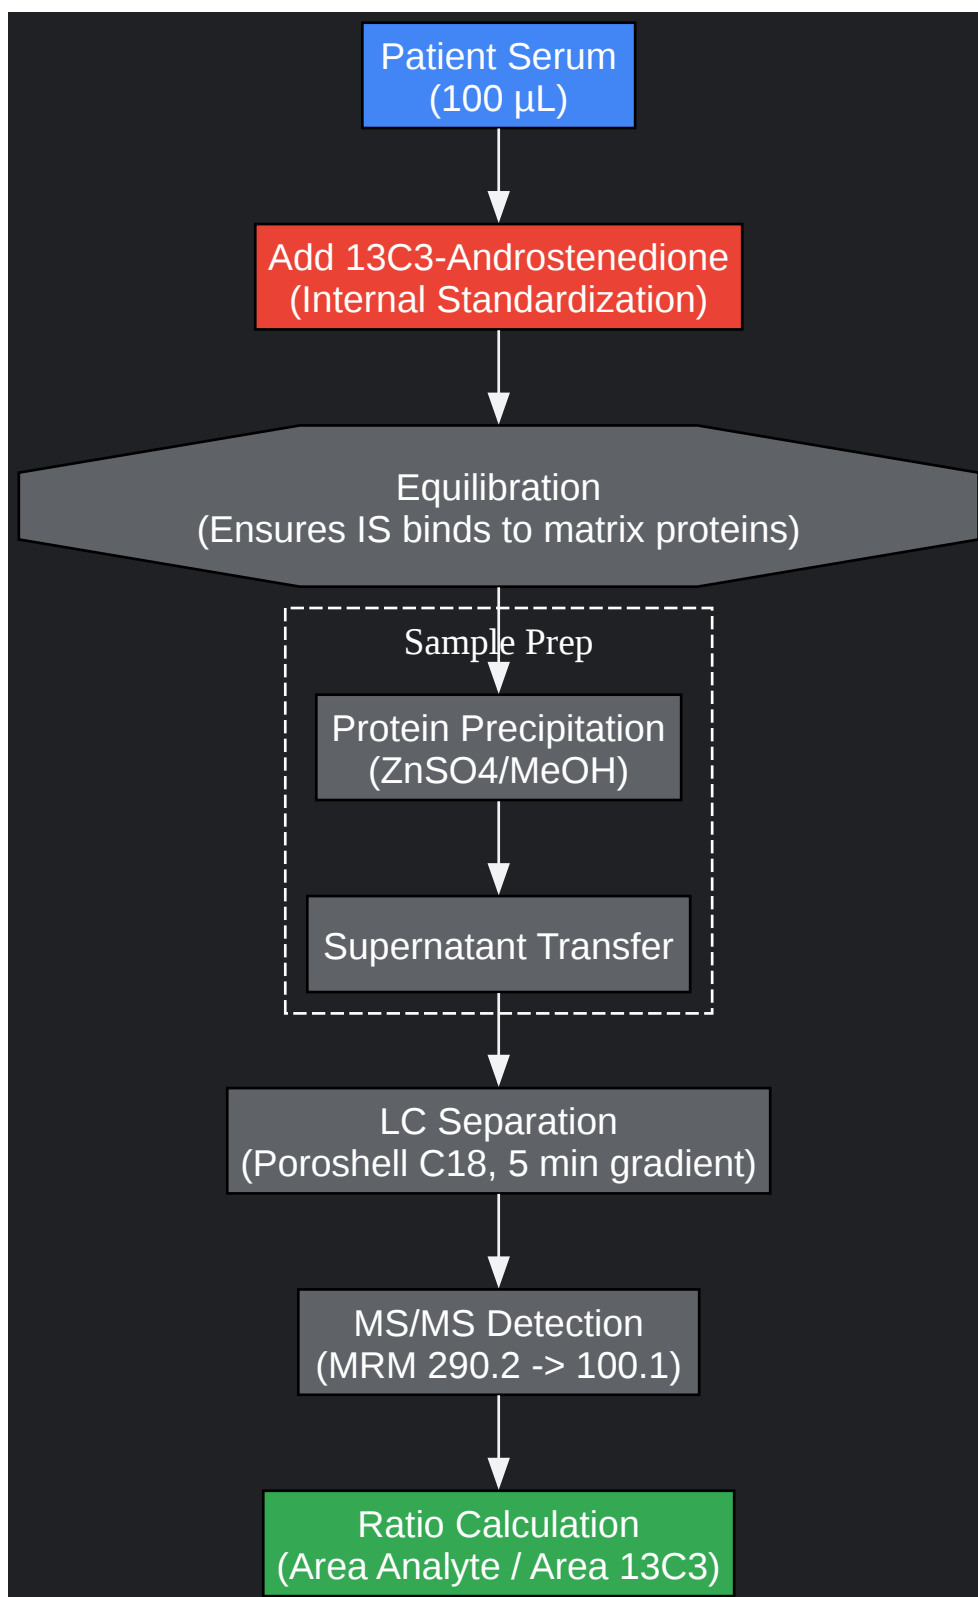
Patient Serum
(100 µL)

Add 13C3-Androstenedione
(Internal Standardization)

Equilibration
(Ensures IS binds to matrix proteins)

Sample Prep

Protein Precipitation
(ZnSO4/MeOH)

Supernatant Transfer

LC Separation
(Poroshell C18, 5 min gradient)

MS/MS Detection
(MRM 290.2 -> 100.1)

Ratio Calculation
(Area Analyte / Area 13C3)